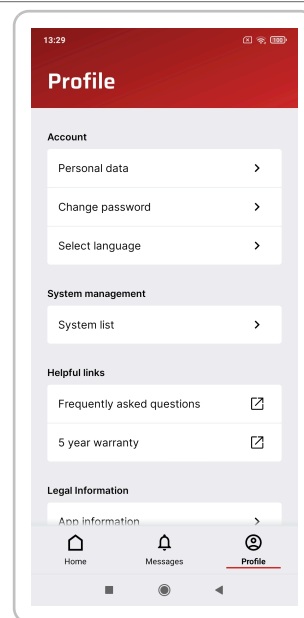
13:29

100

Profile

Account

Personal data

Change password

Select language

System management

System list

Helpful links

Frequently asked questions

5 year warranty

Legal Information

App information

Home

Messages

Profile